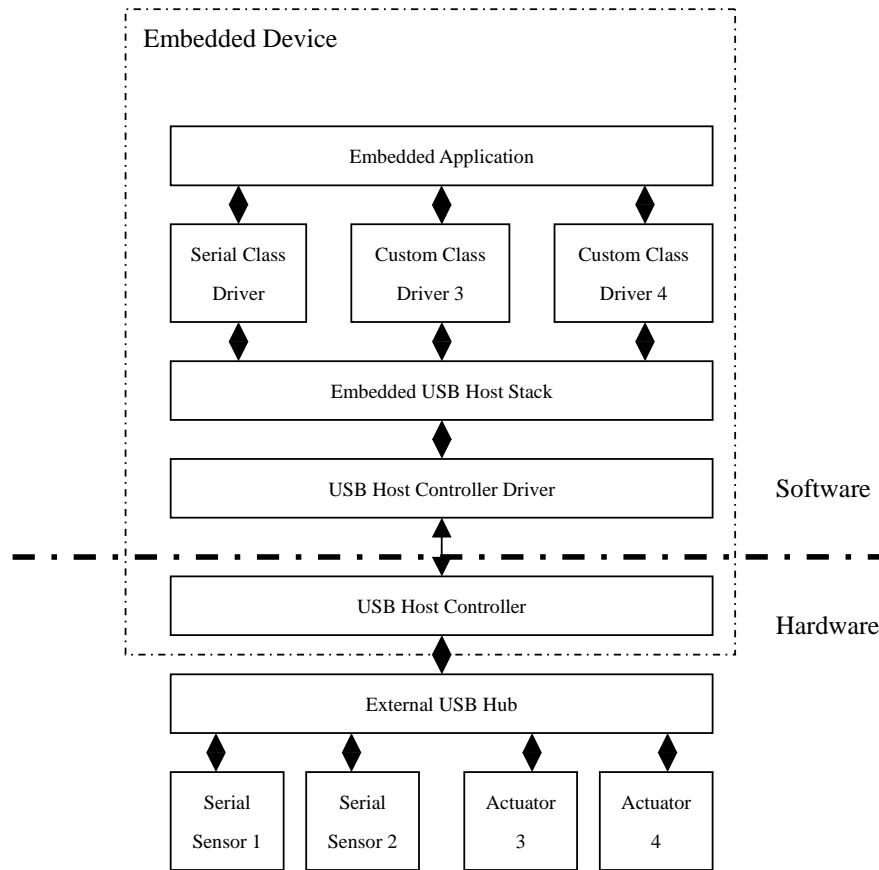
Embedded Device

Embedded Application

Serial Class Driver

Custom Class Driver 3

Custom Class Driver 4

Embedded USB Host Stack

USB Host Controller Driver

Software

USB Host Controller

Hardware

External USB Hub

Serial Sensor 1

Serial Sensor 2

Actuator 3

Actuator 4